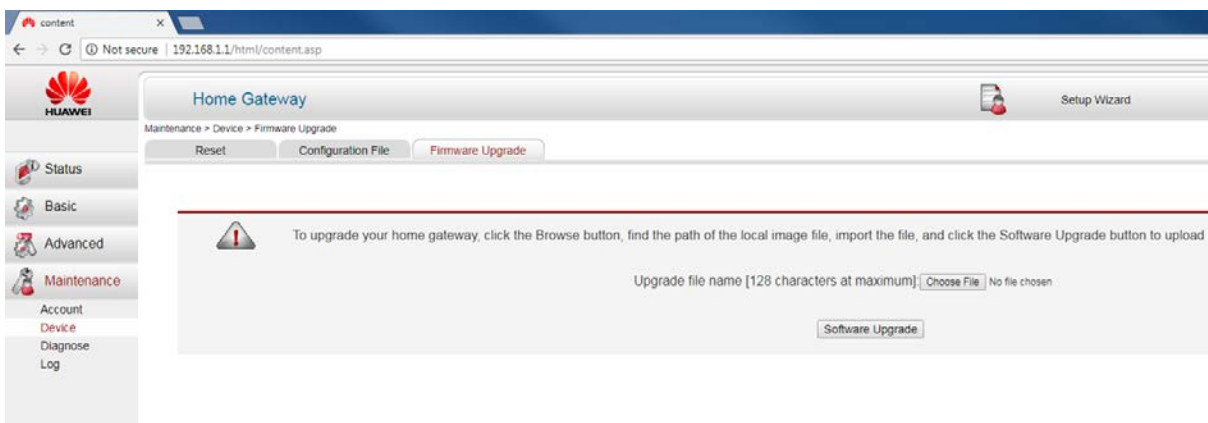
content ×

Not secure | 192.168.1.1/html/content.asp

HUAWEI

Home Gateway

Setup Wizard

Maintenance > Device > Firmware Upgrade

Reset | Configuration File | Firmware Upgrade

Status

Basic

Advanced

Maintenance

Account

Device

Diagnose

Log

To upgrade your home gateway, click the Browse button, find the path of the local image file, import the file, and click the Software Upgrade button to upload

Upgrade file name [128 characters at maximum]: Choose File No file chosen

Software Upgrade